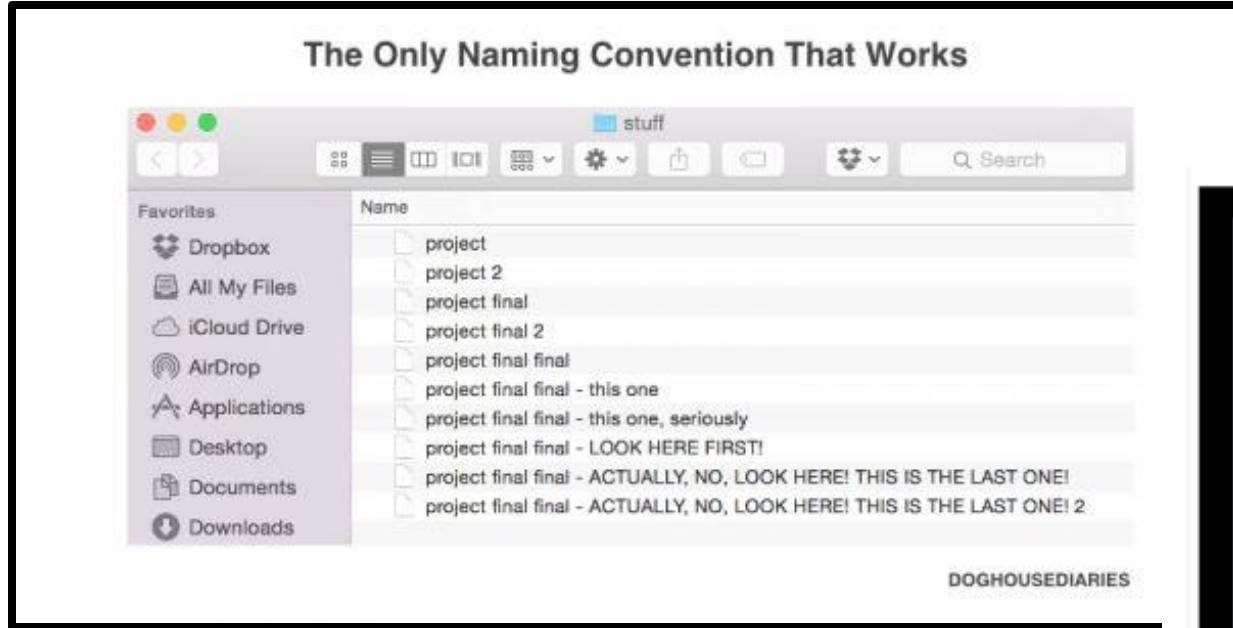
The Only Naming Convention That Works

stuff

Search

Favorites

Dropbox

All My Files

iCloud Drive

AirDrop

Applications

Desktop

Documents

Downloads

Name

project

project 2

project final

project final 2

project final final

project final final - this one

project final final - this one, seriously

project final final - LOOK HERE FIRST!

project final final - ACTUALLY, NO, LOOK HERE! THIS IS THE LAST ONE!

project final final - ACTUALLY, NO, LOOK HERE! THIS IS THE LAST ONE! 2

DOGHOUSEDIARIES